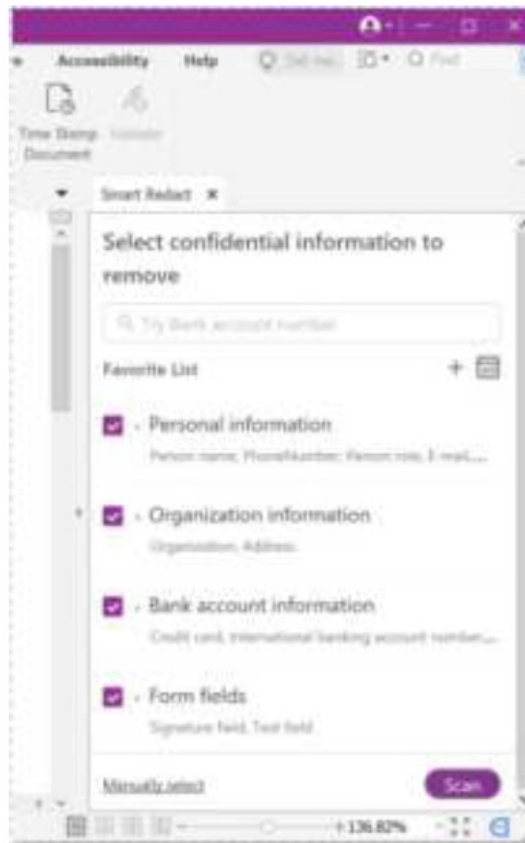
Accessibility Help Tell me... Find

Time Stamp Document

Smart Redact ×

Select confidential information to remove

Try Bank account number

Favorite List

Personal information

Person name, PhoneNumber, Person role, E-mail,...

Organization information

Organization, Address

Bank account information

Credit card, International banking account number,...

Form fields

Signature field, Text field

Manually select

Scan

136.82%